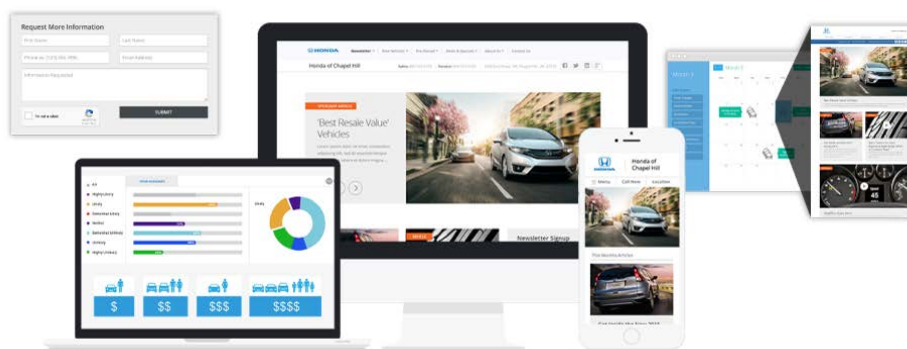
Request More Information

First Name

Last Name

Phone ex: (123) 456-7890

Email Address

Information Requested

I'm not a robot

SUBMIT

HONDA

Honda of Chapel Hill

'Best Resale Value' Vehicles

Newsletter Signup

Honda of Chapel Hill

Menu

Call Now

Location

$

$$

$$$

$$$$